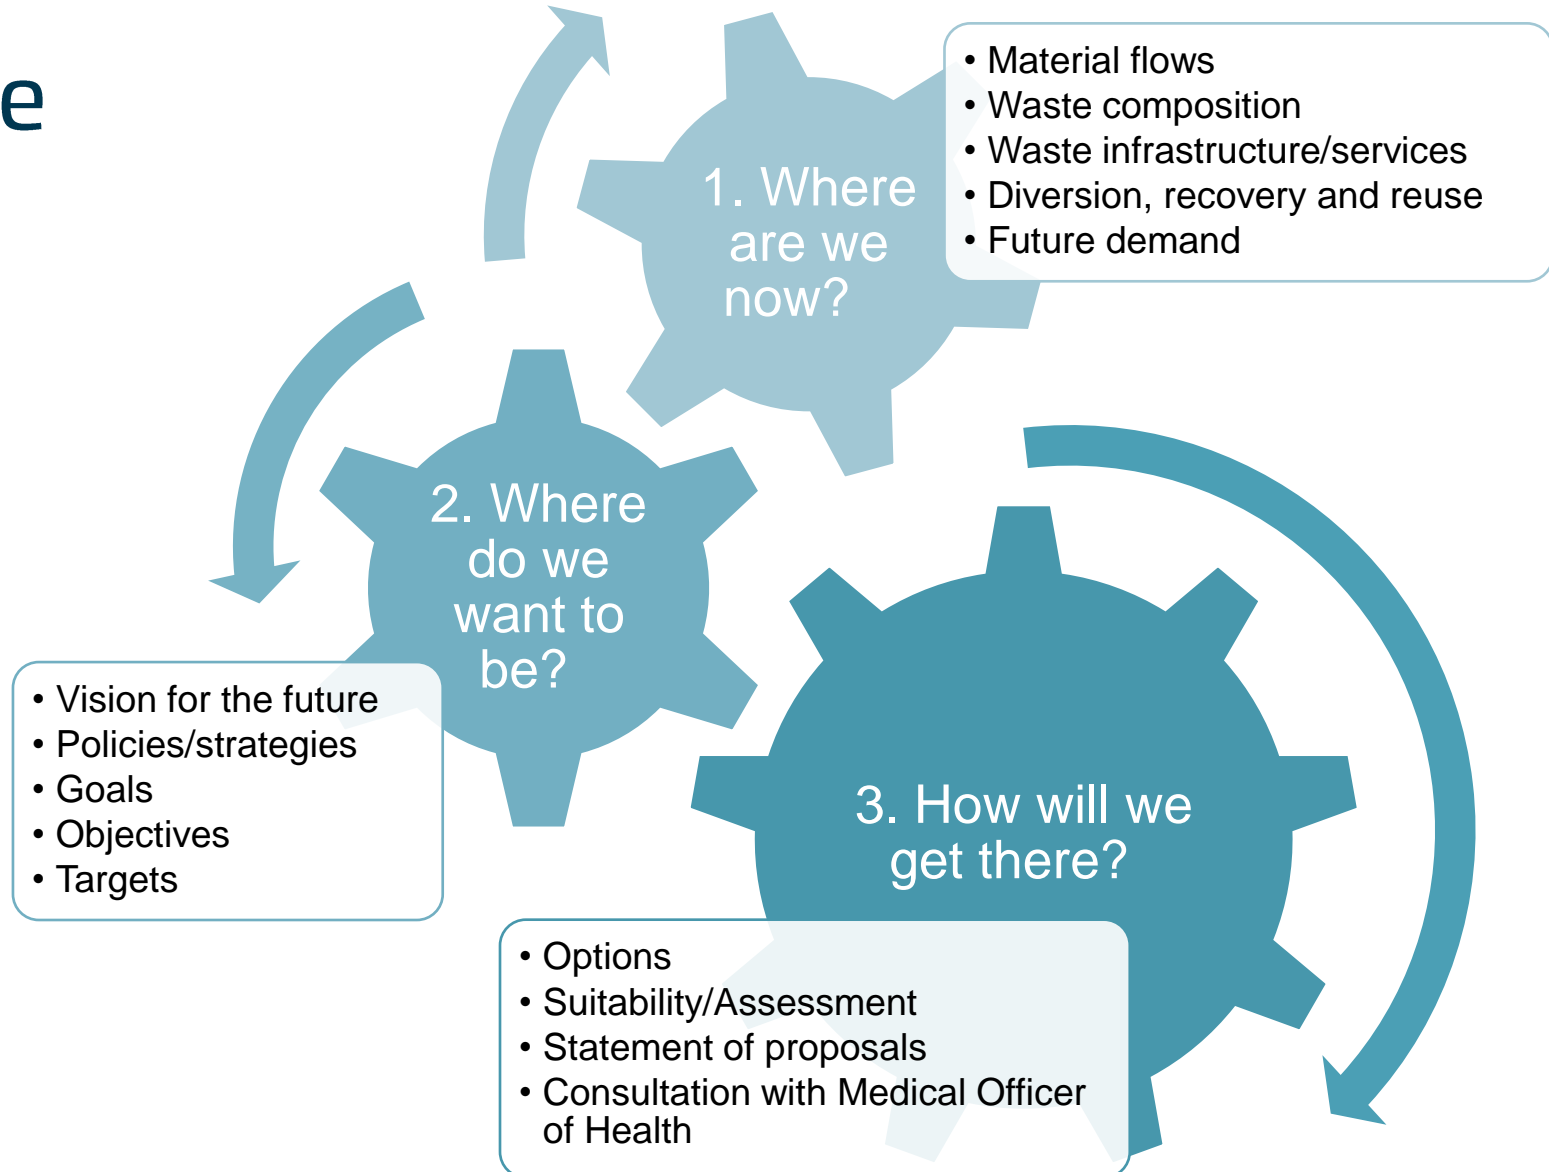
e

1. Where are we now?

• Material flows
• Waste composition
• Waste infrastructure/services
• Diversion, recovery and reuse
• Future demand

2. Where do we want to be?

• Vision for the future
• Policies/strategies
• Goals
• Objectives
• Targets

3. How will we get there?

• Options
• Suitability/Assessment
• Statement of proposals
• Consultation with Medical Officer of Health